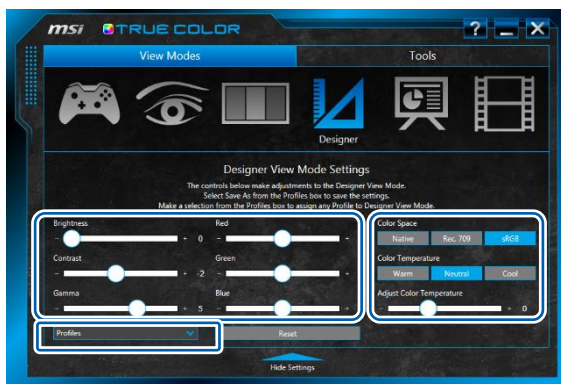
msi TRUE COLOR

? _ X

View Modes

Tools

Designer

Designer View Mode Settings

The controls below make adjustments to the Designer View Mode.
Select Save As from the Profiles box to save the settings.
Make a selection from the Profiles box to assign any Profile to Designer View Mode.

Brightness

- + 0

Contrast

- + -2

Gamma

- + 5

Red

- +

Green

- +

Blue

- +

Color Space

Native

Rec. 709

sRGB

Color Temperature

Warm

Neutral

Cool

Adjust Color Temperature

- + 0

Profiles

Reset

Hide Settings